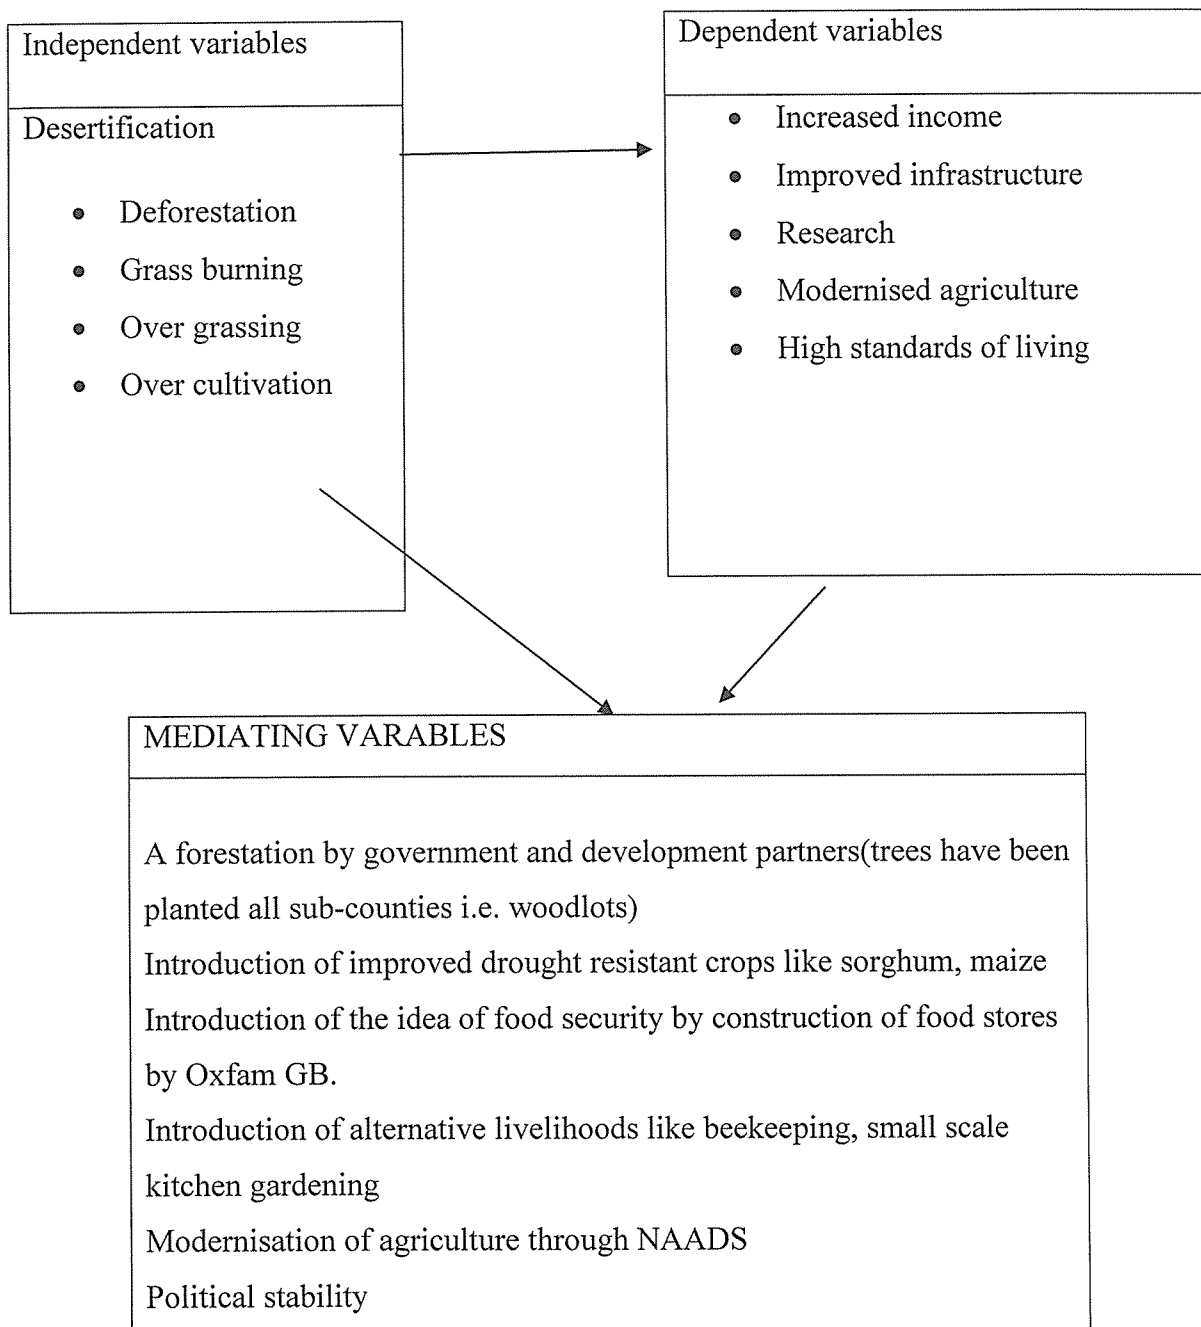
Independent variables

Desertification

- Deforestation
- Grass burning
- Over grassing
- Over cultivation

Dependent variables

- Increased income
- Improved infrastructure
- Research
- Modernised agriculture
- High standards of living

MEDIATING VARABLES

A forestation by government and development partners(trees have been planted all sub-counties i.e. woodlots)
Introduction of improved drought resistant crops like sorghum, maize
Introduction of the idea of food security by construction of food stores by Oxfam GB.
Introduction of alternative livelihoods like beekeeping, small scale kitchen gardening
Modernisation of agriculture through NAADS
Political stability